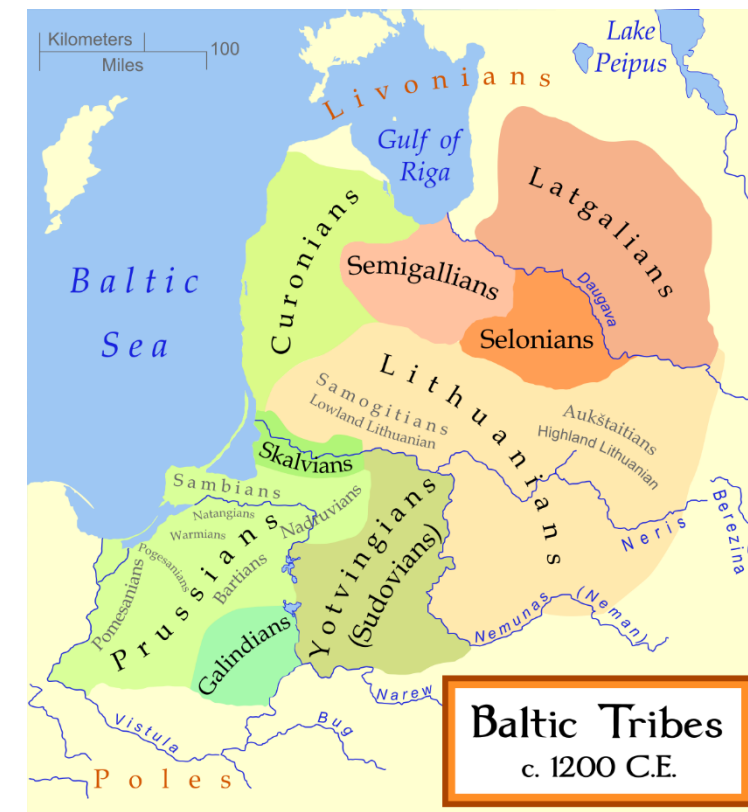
Kilometers
Miles
100

Lake Peipus

Livonians

Gulf of Riga

Latgalians

Baltic Sea

Curonians

Semigallians

Daugava

Selonians

Lithuanians

Samogitians
Lowland Lithuanian

Aukštaitians
Highland Lithuanian

Skalvians

Sambians

Natangians
Warmians
Nadruvians
Pogesanians
Pomesanians
Bartians

Prussians

Yotvingians (Sudovians)

Neris

Berezina

Galindians

Nemunas (Neman)

Narew

Bug

Vistula

Poles

Baltic Tribes
c. 1200 C.E.